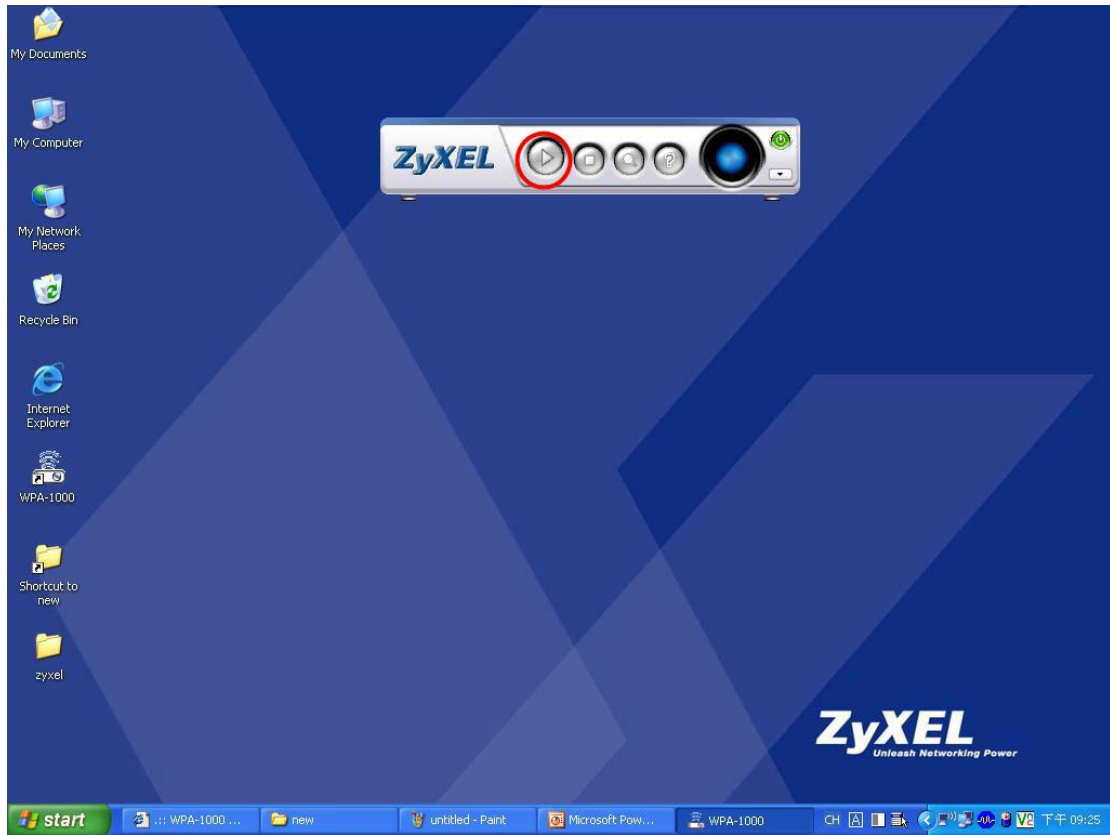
My Documents

My Computer

My Network Places

Recycle Bin

Internet Explorer

WPA-1000

Shortcut to new

zyxel

ZyXEL

ZyXEL
Unleash Networking Power

start

.:: WPA-1000 ...

new

untitled - Paint

Microsoft Pow...

WPA-1000

CH

下午 09:25